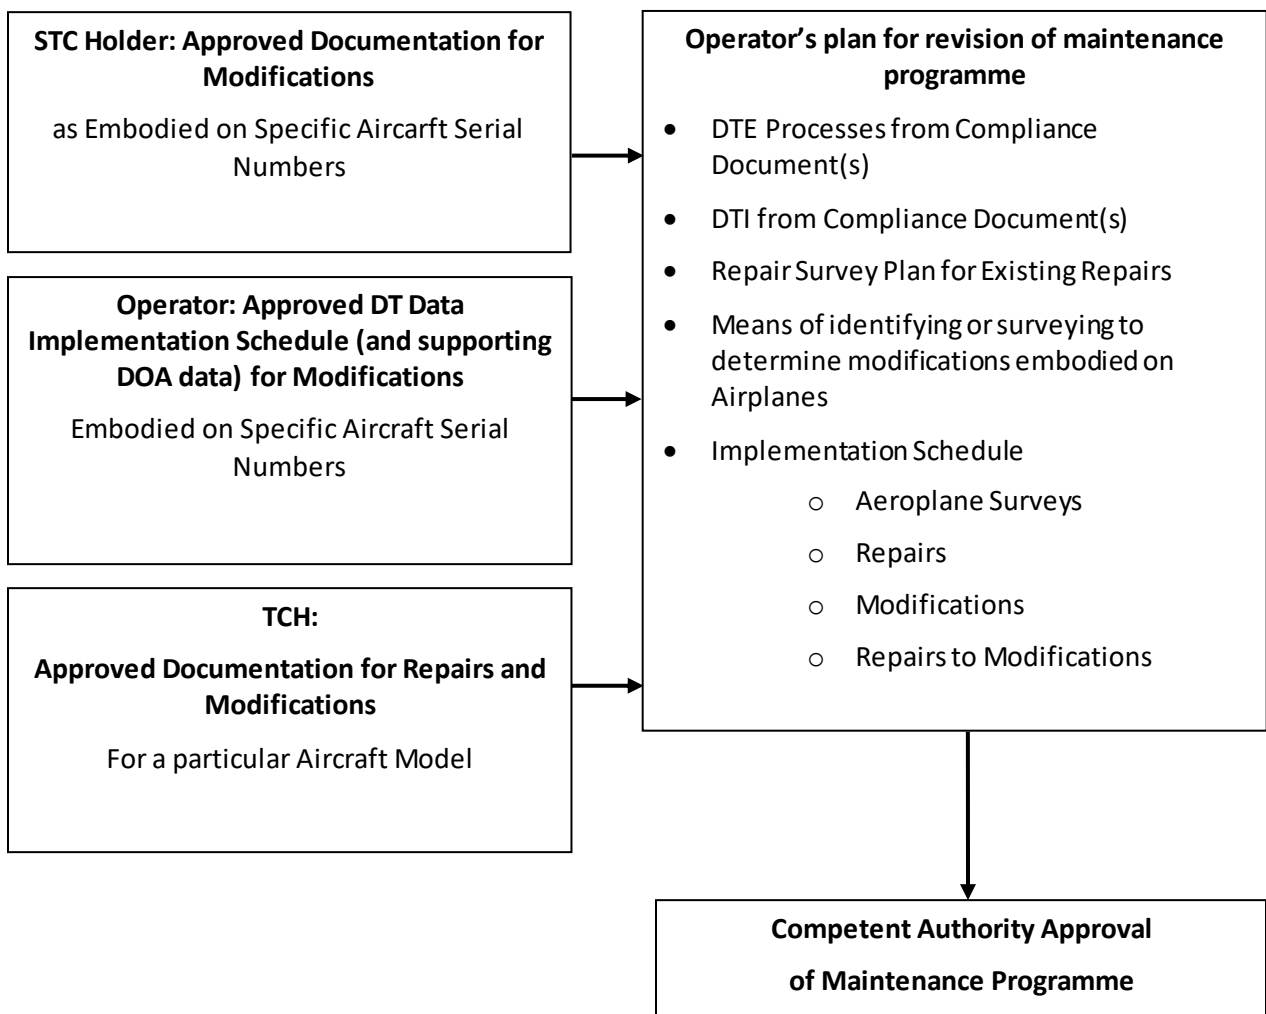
**STC Holder: Approved Documentation for Modifications**

as Embodied on Specific Aircarft Serial Numbers

**Operator: Approved DT Data Implementation Schedule (and supporting DOA data) for Modifications**

Embodied on Specific Aircraft Serial Numbers

**TCH:**

**Approved Documentation for Repairs and Modifications**

For a particular Aircraft Model

**Operator's plan for revision of maintenance programme**

- DTE Processes from Compliance Document(s)
- DTI from Compliance Document(s)
- Repair Survey Plan for Existing Repairs
- Means of identifying or surveying to determine modifications embodied on Airplanes
- Implementation Schedule
  - o Aeroplane Surveys
  - o Repairs
  - o Modifications
  - o Repairs to Modifications

**Competent Authority Approval**

**of Maintenance Programme**